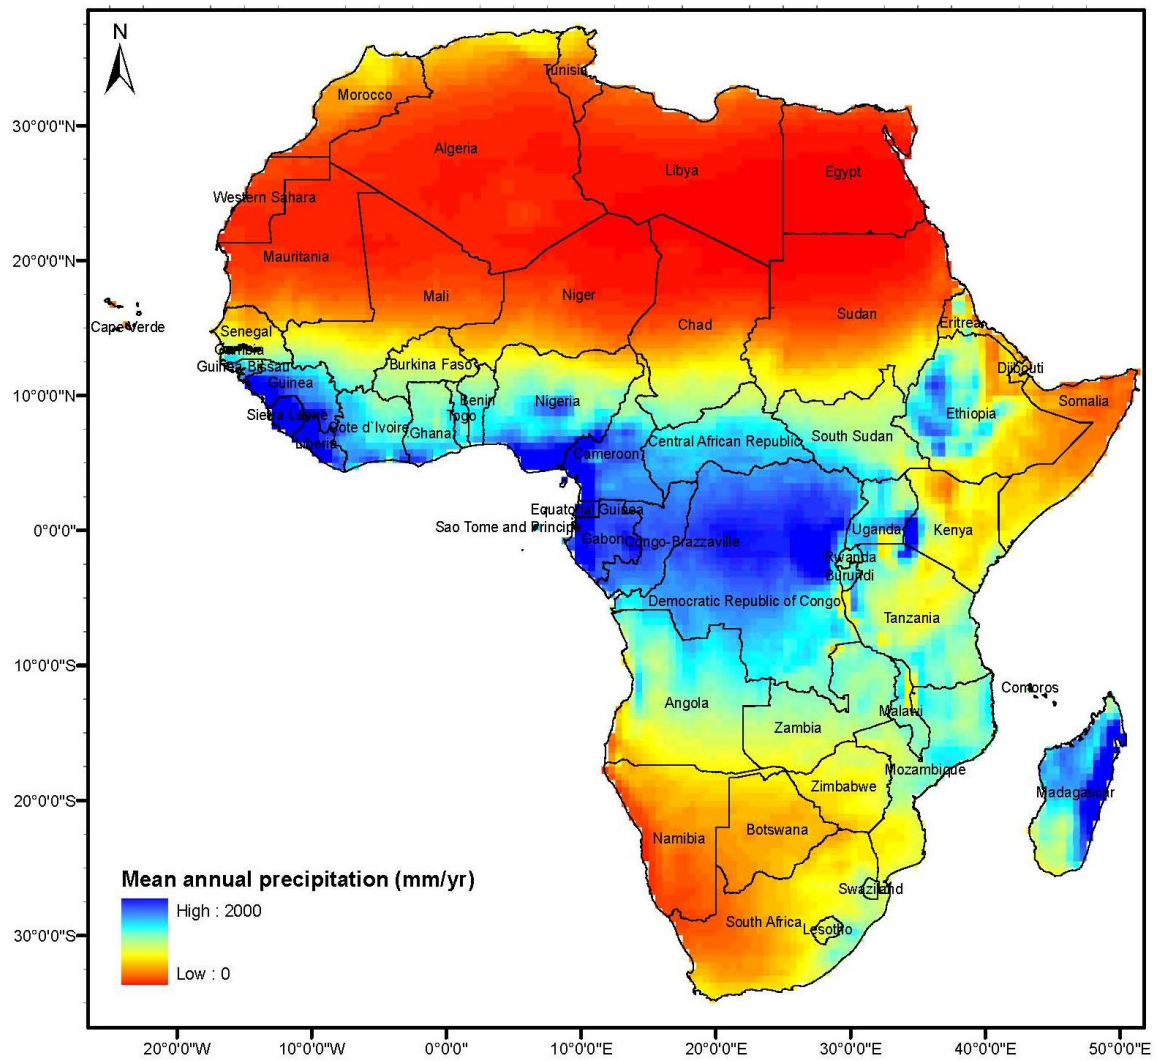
N

30°0'0"N
20°0'0"N
10°0'0"N
0°0'0"
10°0'0"S
20°0'0"S
30°0'0"S

Tunisia
Morocco
Algeria
Libya
Egypt
Western Sahara
Mauritania
Mali
Niger
Chad
Sudan
Eritrea
Cape Verde
Senegal
Gambia
Guinea-Bissau
Guinea
Burkina Faso
Benin
Nigeria
Djibouti
Ethiopia
Somalia
Sierra Leone
Liberia
Cote d`Ivoire
Ghana
Togo
Central African Republic
South Sudan
Cameroon
Equatorial Guinea
Sao Tome and Principe
Gabon
Congo-Brazzaville
Uganda
Kenya
Rwanda
Burundi
Democratic Republic of Congo
Tanzania
Comoros
Angola
Zambia
Malawi
Mozambique
Zimbabwe
Madagascar
Namibia
Botswana
Swaziland
South Africa
Lesotho

Mean annual precipitation (mm/yr)
High : 2000
Low : 0

20°0'0"W
10°0'0"W
0°0'0"
10°0'0"E
20°0'0"E
30°0'0"E
40°0'0"E
50°0'0"E